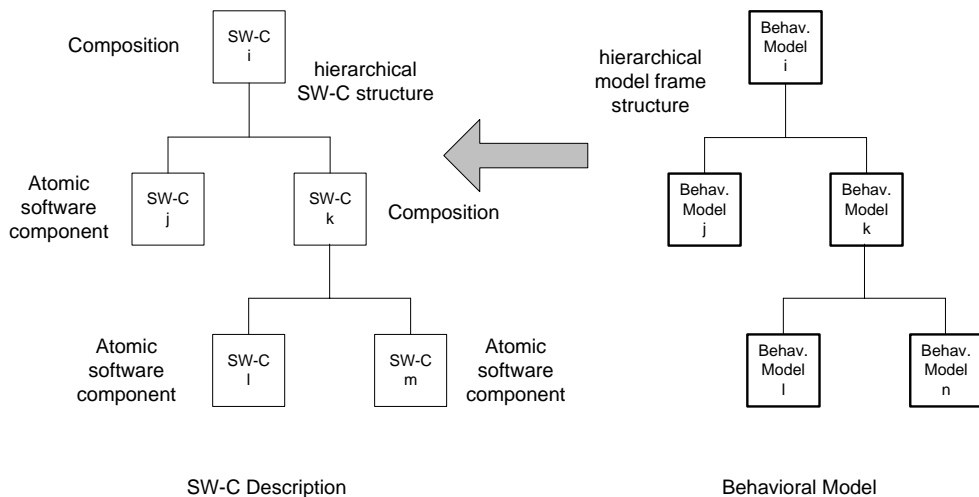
Composition

SW-C
i

hierarchical
SW-C structure

Atomic
software
component

SW-C
j

SW-C
k

Composition

Atomic
software
component

SW-C
l

SW-C
m

Atomic
software
component

hierarchical
model frame
structure

Behav.
Model
i

Behav.
Model
j

Behav.
Model
k

Behav.
Model
l

Behav.
Model
n

SW-C Description

Behavioral Model